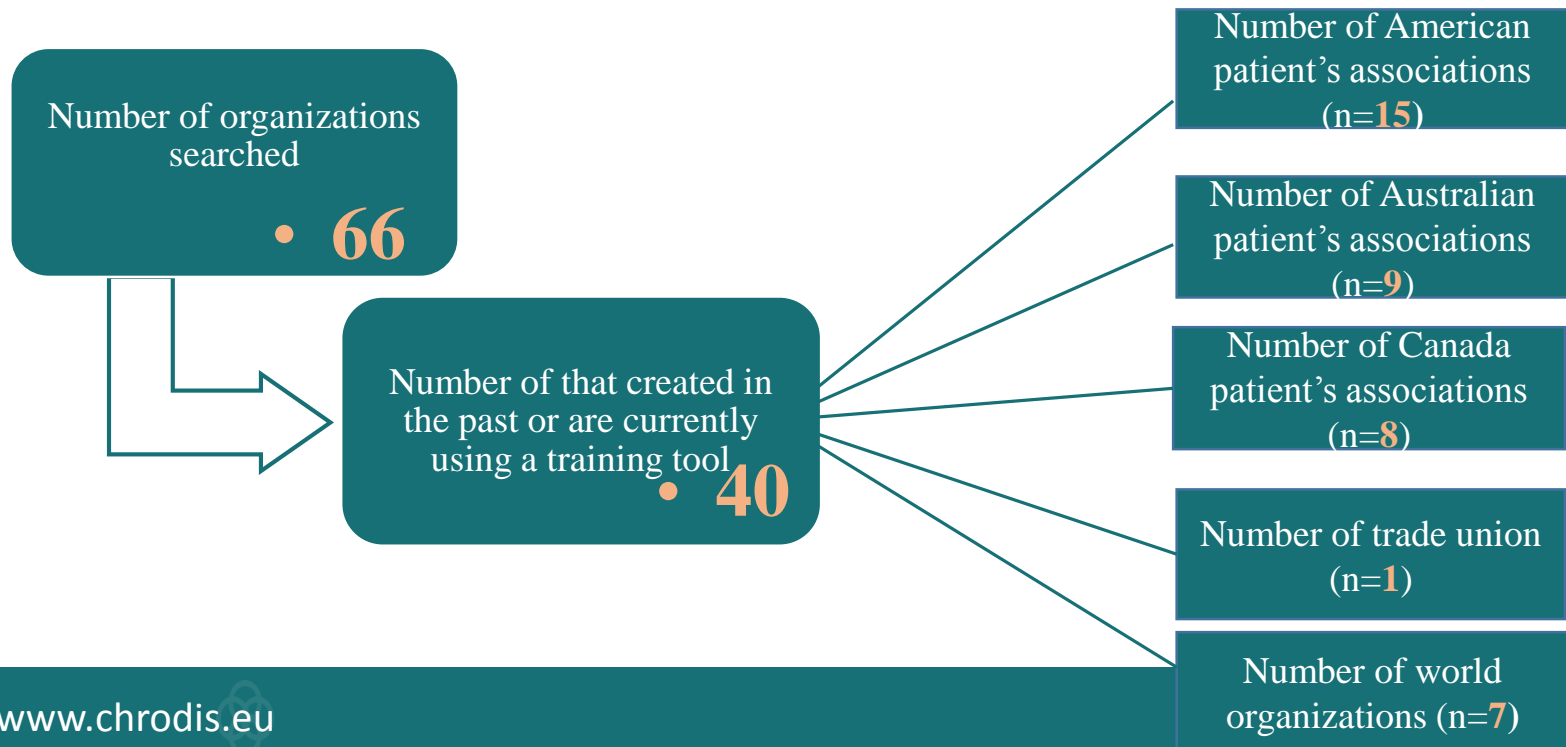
Number of organizations searched

• 66

Number of that created in the past or are currently using a training tool

• 40

Number of American patient’s associations (n=15)

Number of Australian patient’s associations (n=9)

Number of Canada patient’s associations (n=8)

Number of trade union (n=1)

Number of world organizations (n=7)

www.chrodis.eu